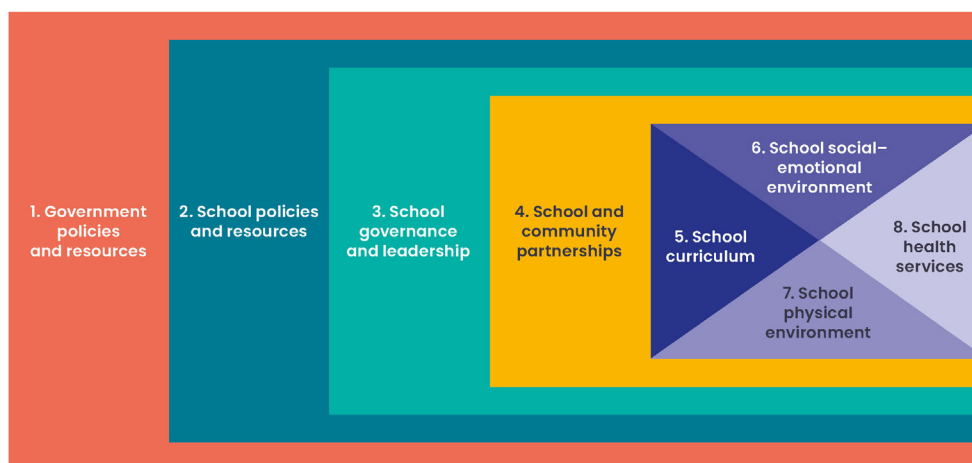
1. Government policies and resources

2. School policies and resources

3. School governance and leadership

4. School and community partnerships

5. School curriculum

6. School social–emotional environment

7. School physical environment

8. School health services